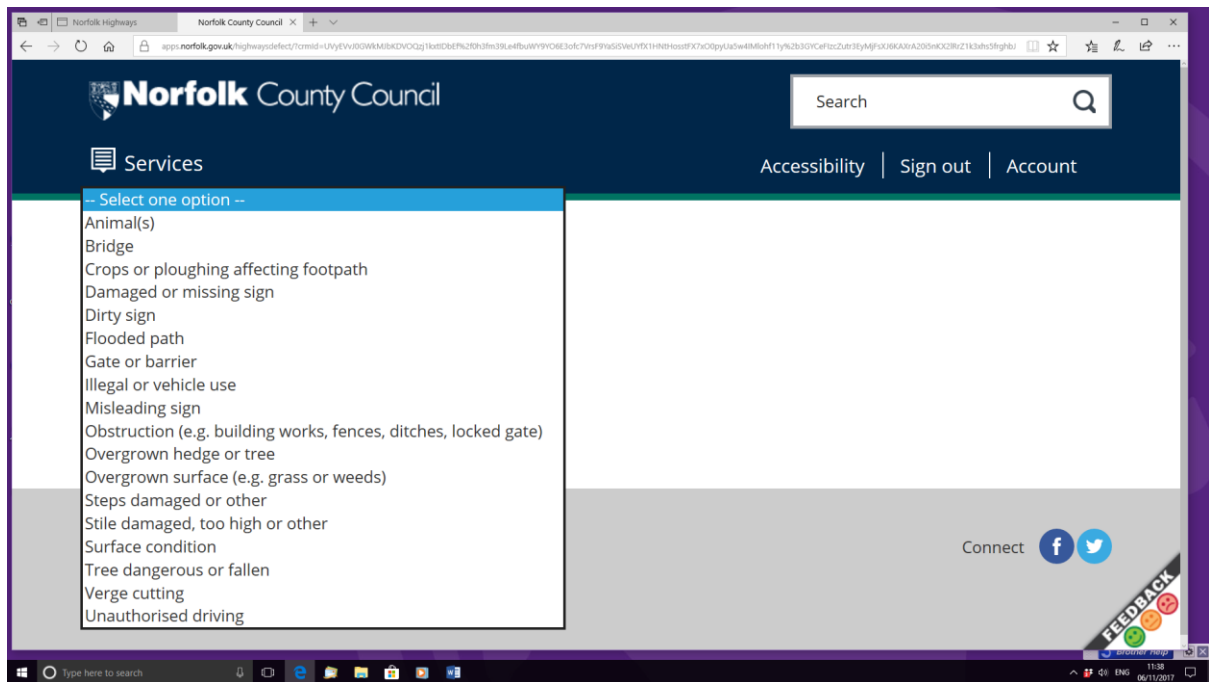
Norfolk Highways
Norfolk County Council
apps.norfolk.gov.uk/highwaysdefect/?crmId=UVyEVvJ0GWkMJbKDVOQzj1kstIDbEf%2f0h3fm39Le4fbuWY9YO6E3ofc7VrsF9YaSiSVeUYfX1HNtHosstFX7xOl0pyUa5w4lMlohf11y%2b3GYCeFIzcZutr3EyMjFsXJ6KAXrA20i5nKX2lRrZ1k3xhs5frghbJ

Norfolk County Council
Search
Services
Accessibility
Sign out
Account

-- Select one option --
Animal(s)
Bridge
Crops or ploughing affecting footpath
Damaged or missing sign
Dirty sign
Flooded path
Gate or barrier
Illegal or vehicle use
Misleading sign
Obstruction (e.g. building works, fences, ditches, locked gate)
Overgrown hedge or tree
Overgrown surface (e.g. grass or weeds)
Steps damaged or other
Stile damaged, too high or other
Surface condition
Tree dangerous or fallen
Verge cutting
Unauthorised driving

Connect
FEEDBACK
Brother Help

Type here to search
ENG
11:38
06/11/2017